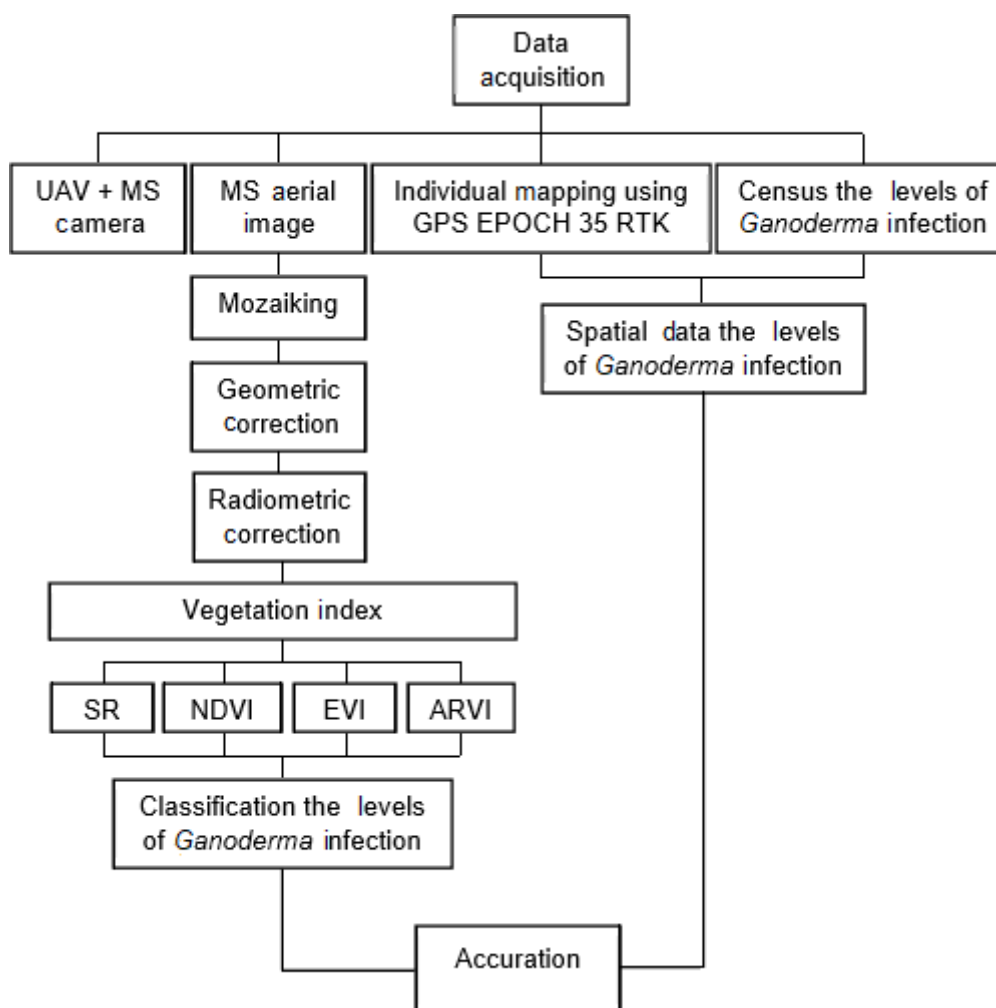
Data acquisition

UAV + MS camera

MS aerial image

Individual mapping using GPS EPOCH 35 RTK

Census the levels of Ganoderma infection

Mozaiking

Spatial data the levels of Ganoderma infection

Geometric correction

Radiometric correction

Vegetation index

SR

NDVI

EVI

ARVI

Classification the levels of Ganoderma infection

Accuration